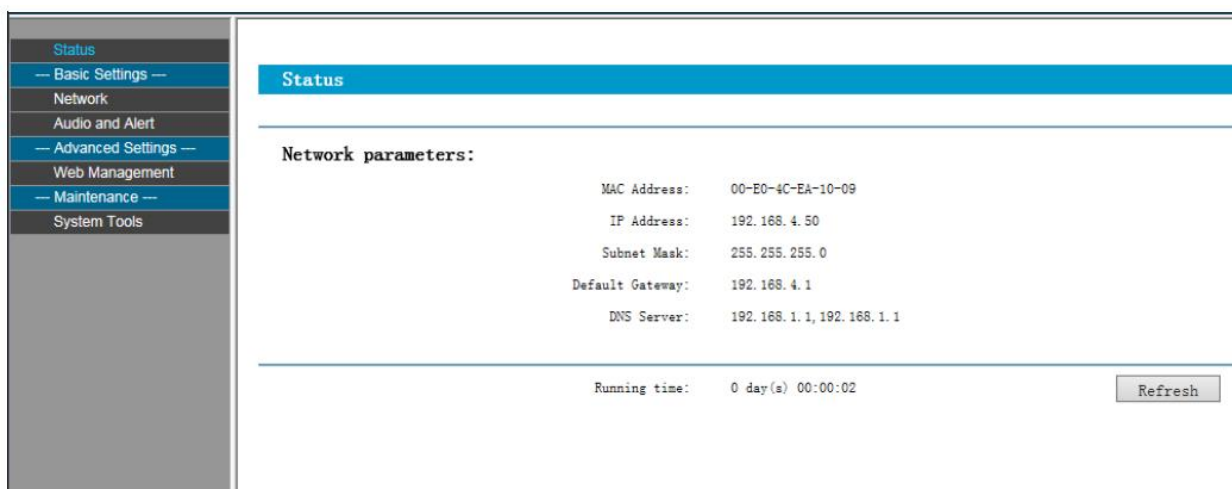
Status
--- Basic Settings ---
Network
Audio and Alert
--- Advanced Settings ---
Web Management
--- Maintenance ---
System Tools

Status

Network parameters:

| | |
|---|---|
| MAC Address: | 00-E0-4C-EA-10-09 |
| IP Address: | 192. 168. 4. 50 |
| Subnet Mask: | 255. 255. 255. 0 |
| Default Gateway: | 192. 168. 4. 1 |
| DNS Server: | 192. 168. 1. 1, 192. 168. 1. 1 |

Running time: 0 day(s) 00:00:02

Refresh